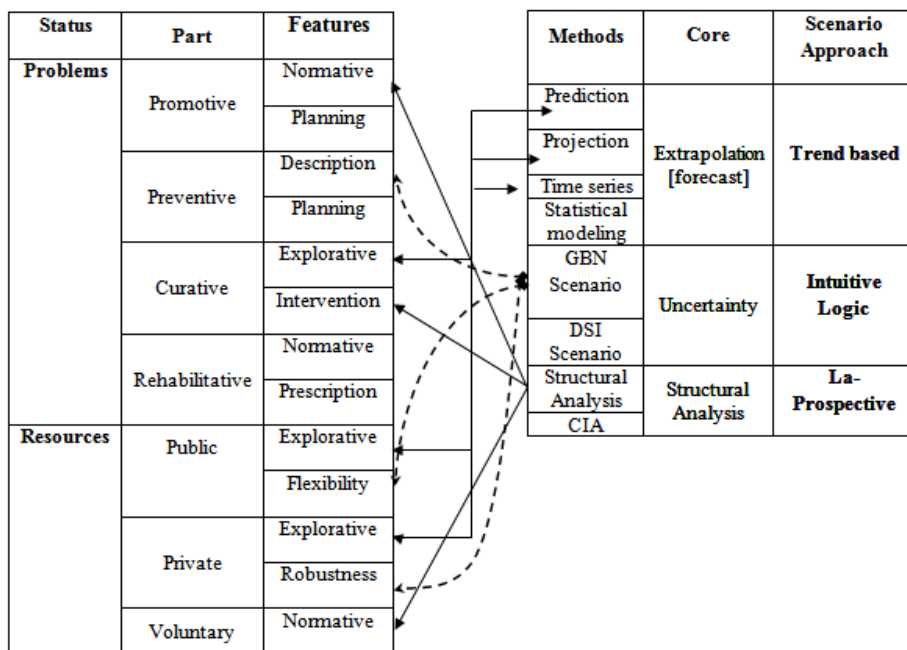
| Status | Part | Features |
|---|---|---|
| Problems | Promotive | Normative |
| | | Planning |
| | Preventive | Description |
| | | Planning |
| | Curative | Explorative |
| | | Intervention |
| | Rehabilitative | Normative |
| | | Prescription |
| Resources | Public | Explorative |
| | | Flexibility |
| | Private | Explorative |
| | | Robustness |
| | Voluntary | Normative |

| Methods | Core | Scenario Approach |
|---|---|---|
| Prediction | Extrapolation [forecast] | Trend based |
| Projection | | |
| Time series | | |
| Statistical modeling | | |
| GBN Scenario | Uncertainty | Intuitive Logic |
| DSI Scenario | | |
| Structural Analysis | Structural Analysis | La-Prospective |
| CIA | | |